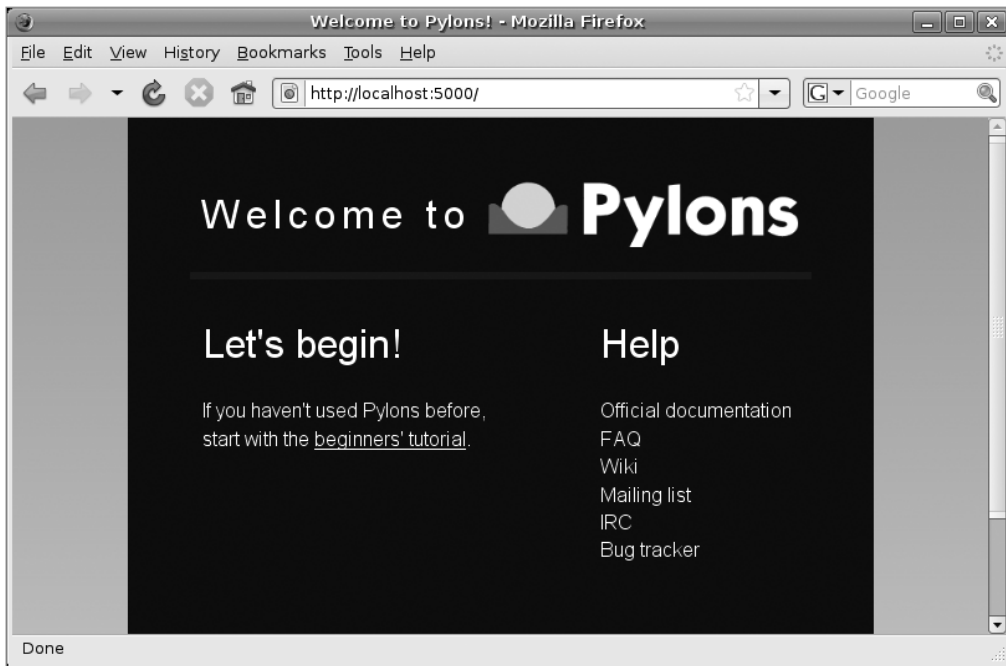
Welcome to Pylons! - Mozilla Firefox

File Edit View History Bookmarks Tools Help

http://localhost:5000/

Google

Welcome to Pylons

Let's begin!

If you haven't used Pylons before, start with the beginners' tutorial.

Help

Official documentation
FAQ
Wiki
Mailing list
IRC
Bug tracker

Done